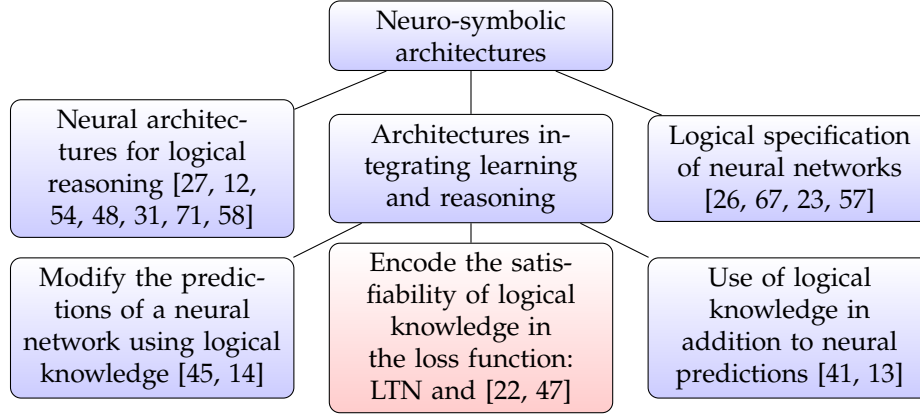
Neuro-symbolic architectures

Neural architectures for logical reasoning [27, 12, 54, 48, 31, 71, 58]

Architectures integrating learning and reasoning

Logical specification of neural networks [26, 67, 23, 57]

Modify the predictions of a neural network using logical knowledge [45, 14]

Encode the satisfiability of logical knowledge in the loss function: LTN and [22, 47]

Use of logical knowledge in addition to neural predictions [41, 13]